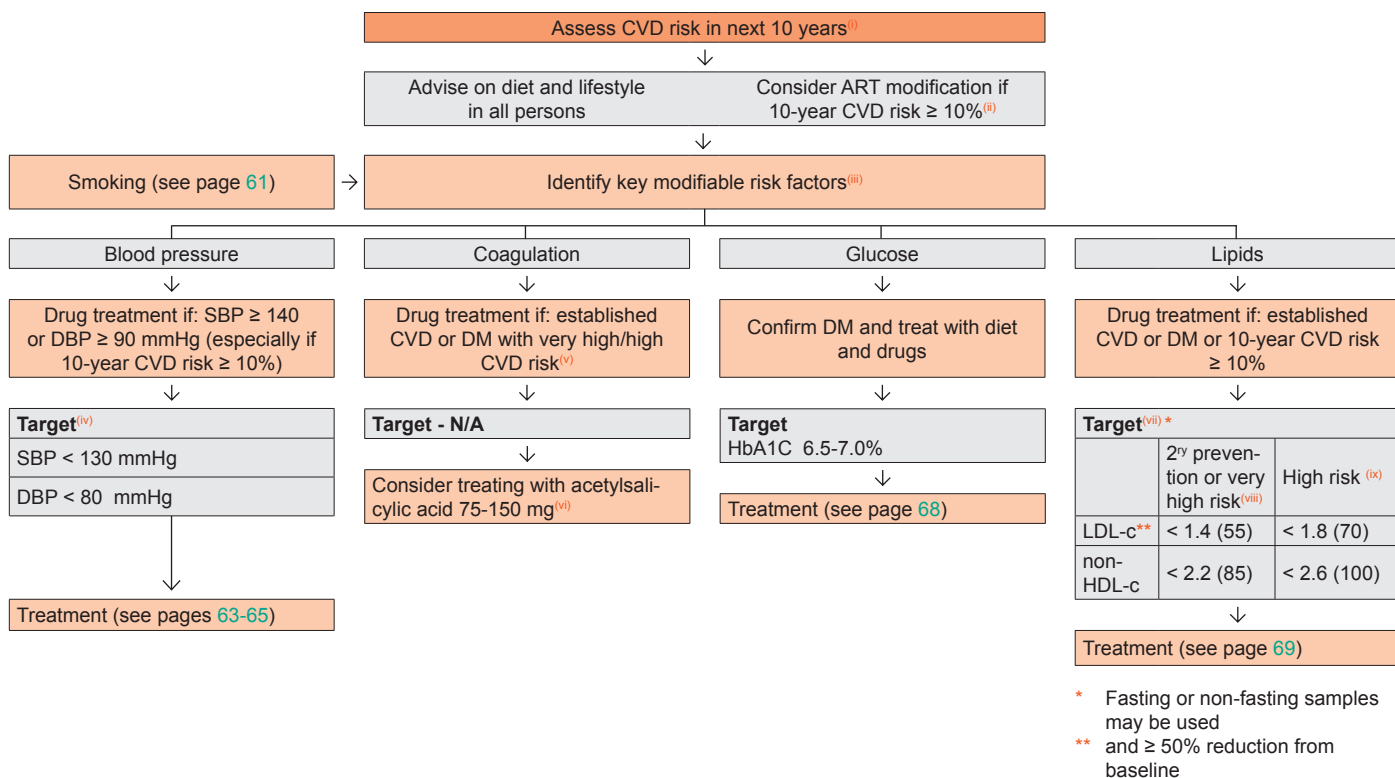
Assess CVD risk in next 10 years$^{(i)}$

Advise on diet and lifestyle in all persons

Consider ART modification if 10-year CVD risk ≥ 10%$^{(ii)}$

Smoking (see page 61)

Identify key modifiable risk factors$^{(iii)}$

Blood pressure

Drug treatment if: SBP ≥ 140 or DBP ≥ 90 mmHg (especially if 10-year CVD risk ≥ 10%)

Target$^{(iv)}$

SBP < 130 mmHg

DBP < 80 mmHg

Treatment (see pages 63-65)

Coagulation

Drug treatment if: established CVD or DM with very high/high CVD risk$^{(v)}$

Target - N/A

Consider treating with acetylsalicylic acid 75-150 mg$^{(vi)}$

Glucose

Confirm DM and treat with diet and drugs

Target
HbA1C 6.5-7.0%

Treatment (see page 68)

Lipids

Drug treatment if: established CVD or DM or 10-year CVD risk ≥ 10%

Target$^{(vii)}$ *

| | 2$^{ry}$ prevention or very high risk$^{(viii)}$ | High risk $^{(ix)}$ |
|---|---|---|
| LDL-c** | < 1.4 (55) | < 1.8 (70) |
| non-HDL-c | < 2.2 (85) | < 2.6 (100) |

Treatment (see page 69)

* Fasting or non-fasting samples may be used

** and ≥ 50% reduction from baseline